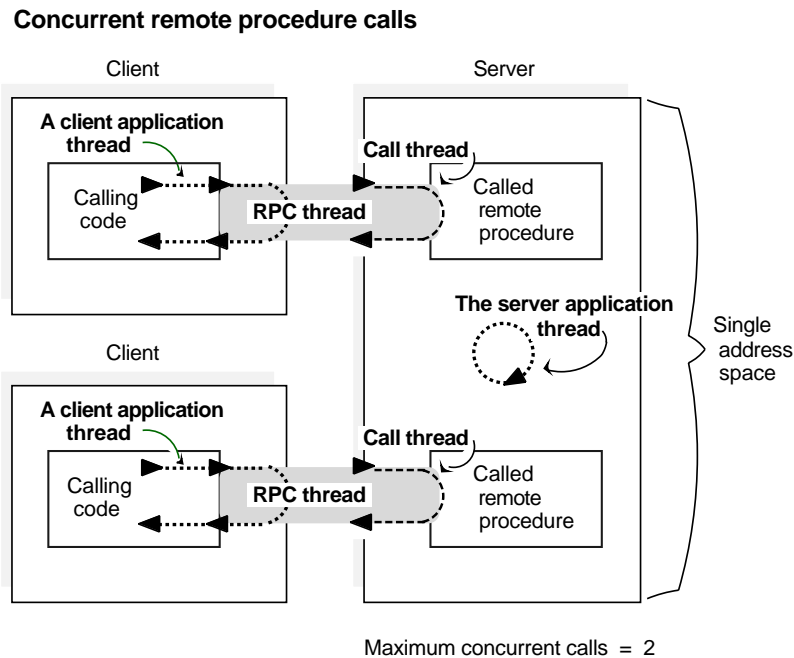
Concurrent remote procedure calls

Client

A client application thread

Calling code

RPC thread

Server

Call thread

Called remote procedure

The server application thread

Single address space

Client

A client application thread

Calling code

RPC thread

Call thread

Called remote procedure

Maximum concurrent calls = 2